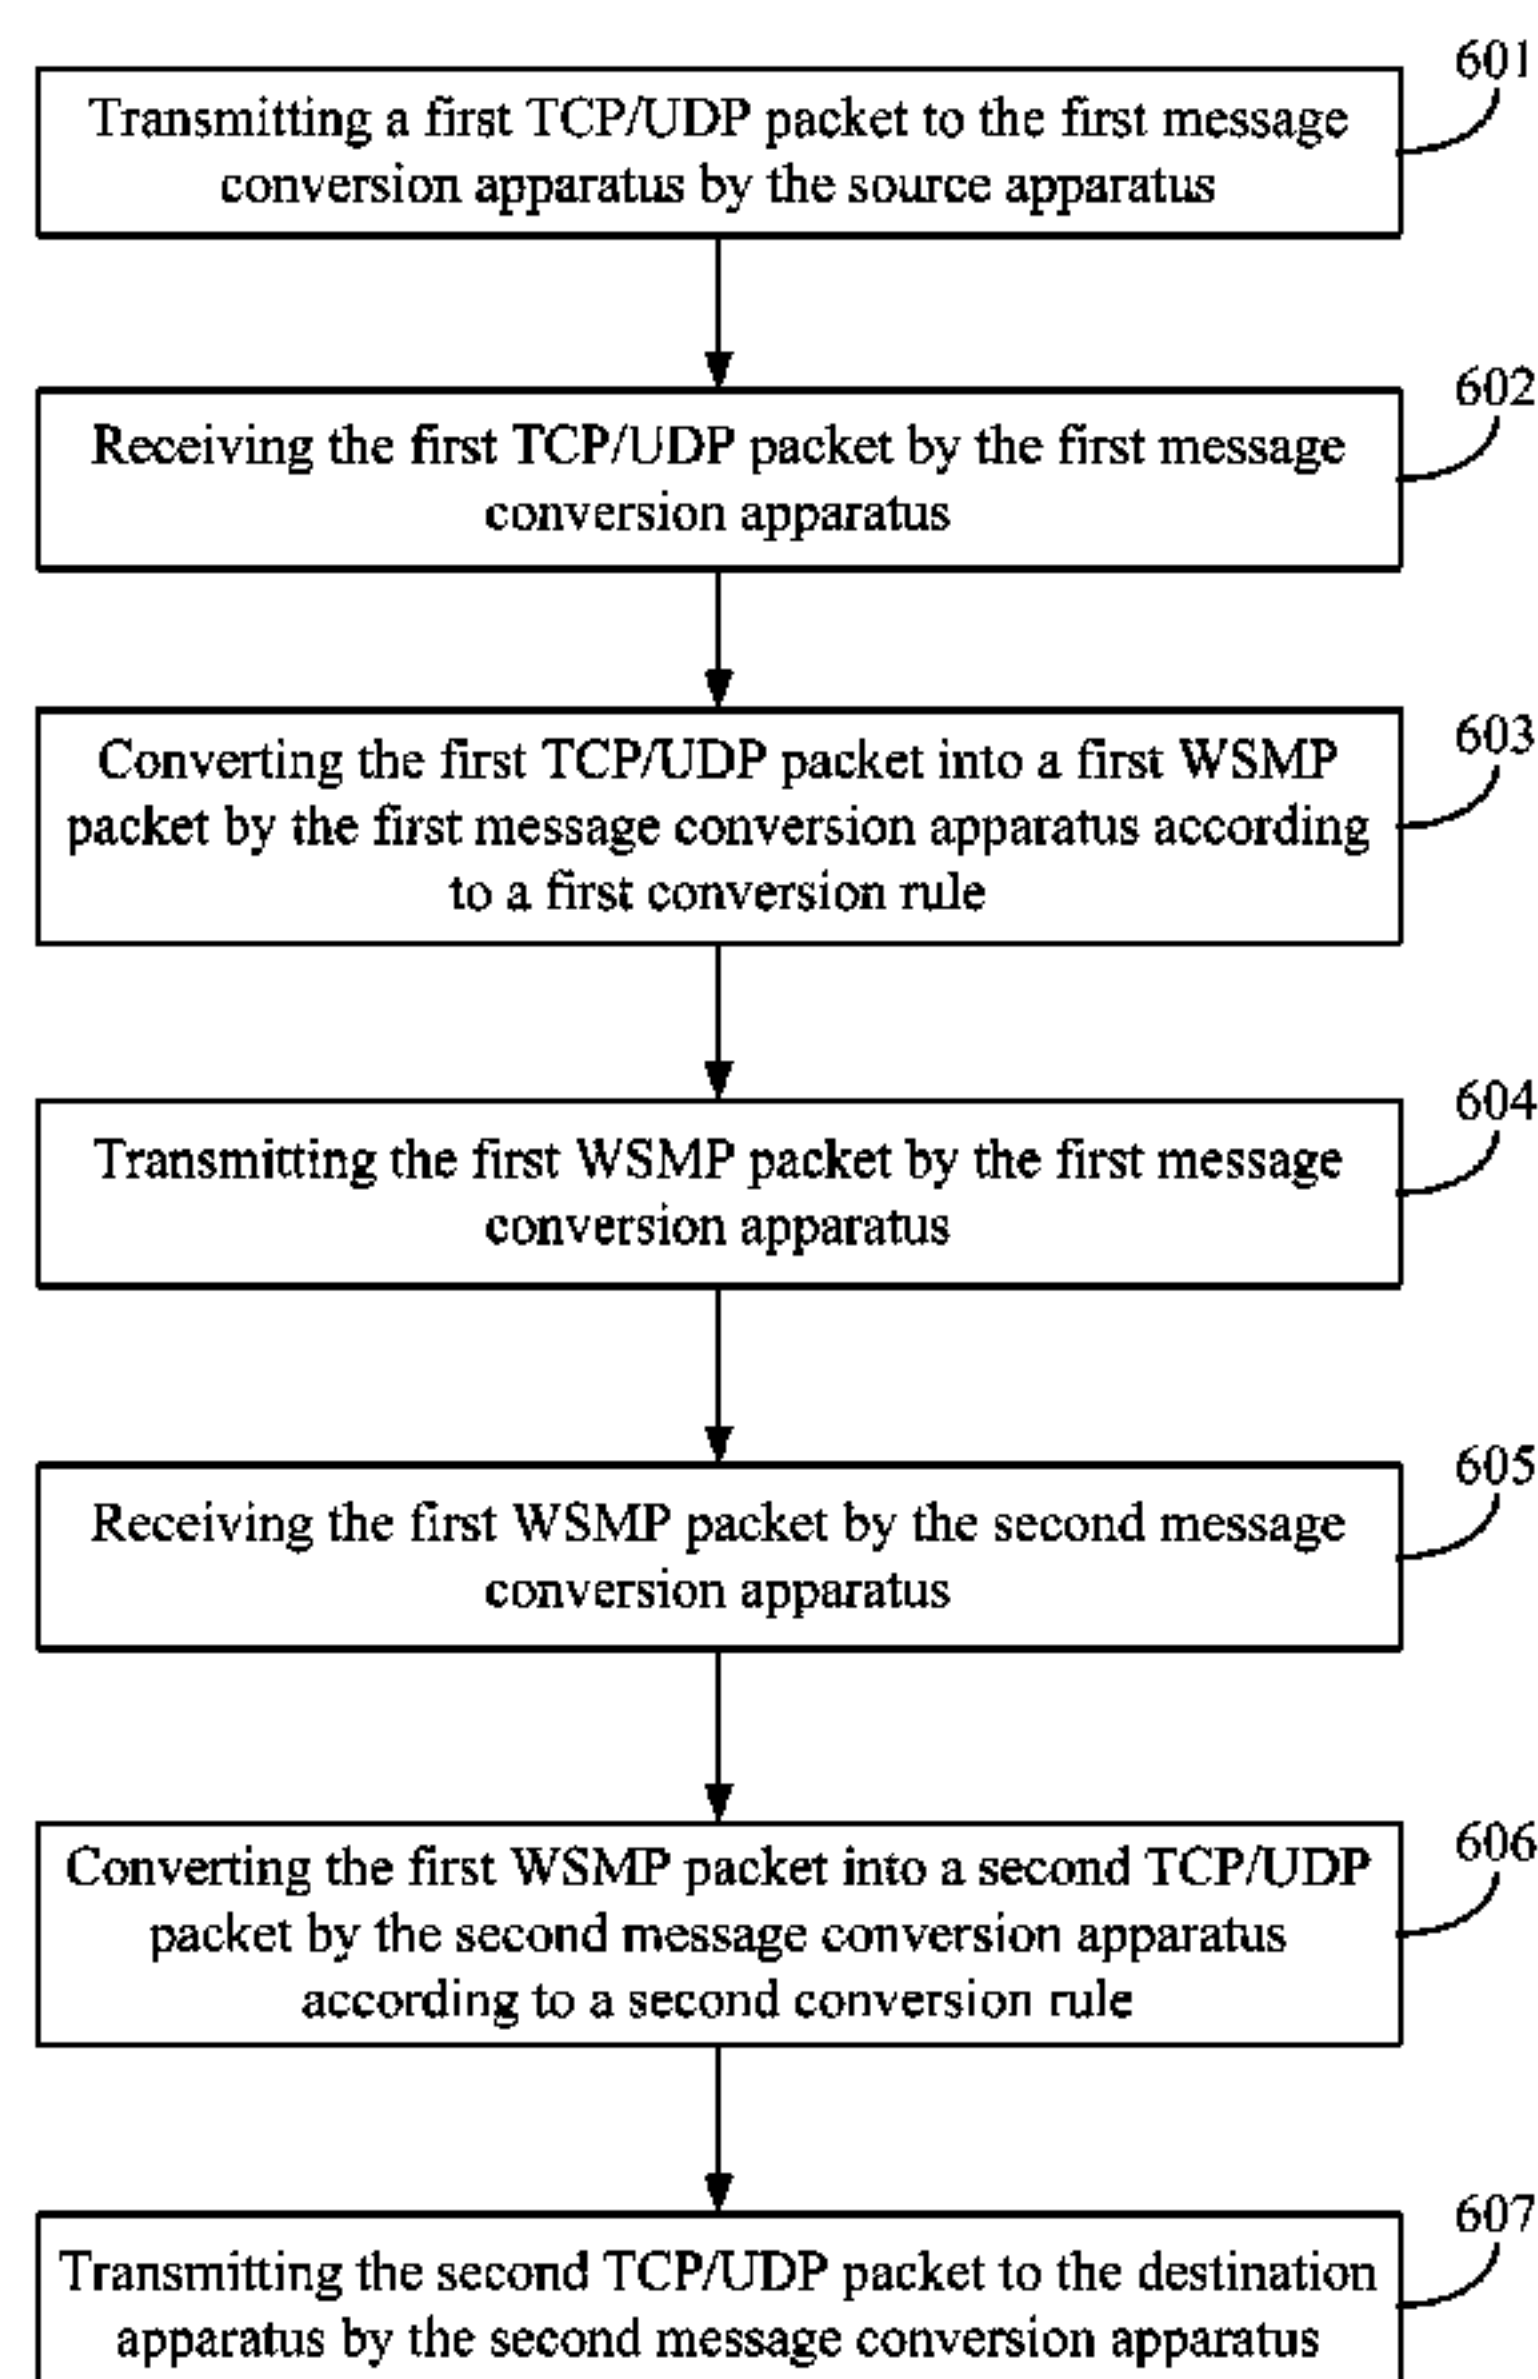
601
Transmitting a first TCP/UDP packet to the first message conversion apparatus by the source apparatus

602
Receiving the first TCP/UDP packet by the first message conversion apparatus

603
Converting the first TCP/UDP packet into a first WSMP packet by the first message conversion apparatus according to a first conversion rule

604
Transmitting the first WSMP packet by the first message conversion apparatus

605
Receiving the first WSMP packet by the second message conversion apparatus

606
Converting the first WSMP packet into a second TCP/UDP packet by the second message conversion apparatus according to a second conversion rule

607
Transmitting the second TCP/UDP packet to the destination apparatus by the second message conversion apparatus